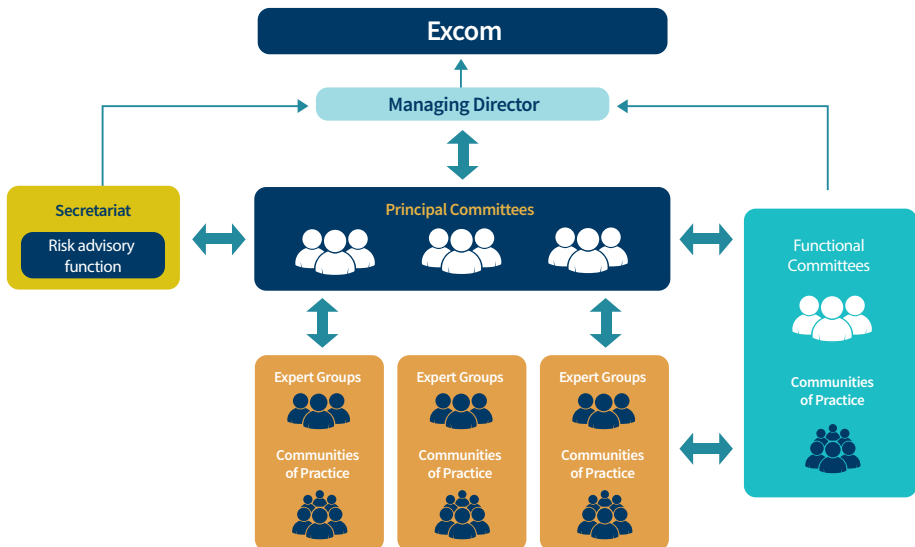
Excom

Managing Director

Secretariat

Risk advisory function

Principal Committees

Functional Committees

Communities of Practice

Expert Groups

Communities of Practice

Expert Groups

Communities of Practice

Expert Groups

Communities of Practice